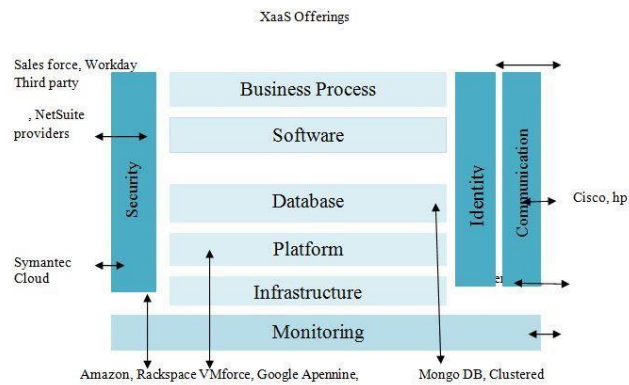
XaaS Offerings

Sales force, Workday Third party

, NetSuite providers

Security

Business Process

Software

Database

Platform

Infrastructure

Identity

Communication

Cisco, hp

Symantec Cloud

er

Monitoring

Amazon, Rackspace VMforce, Google Apennine,

Mongo DB, Clustered